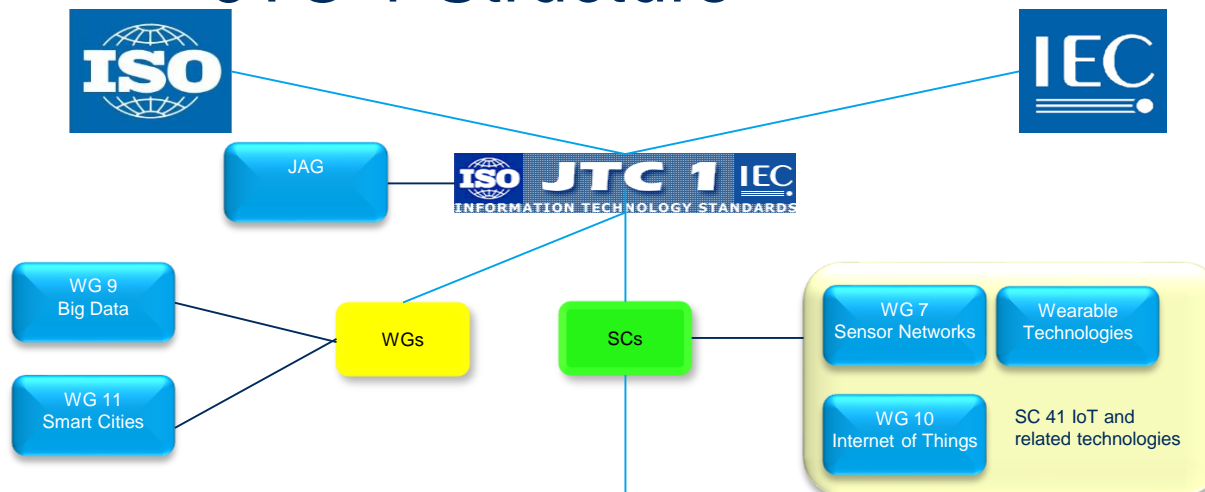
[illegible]

ISO

IEC

JAG

ISO JTC 1 IEC
INFORMATION TECHNOLOGY STANDARDS

WG 9
Big Data

WG 11
Smart Cities

WGs

SCs

WG 7
Sensor Networks

Wearable
Technologies

WG 10
Internet of Things

SC 41 IoT and related technologies